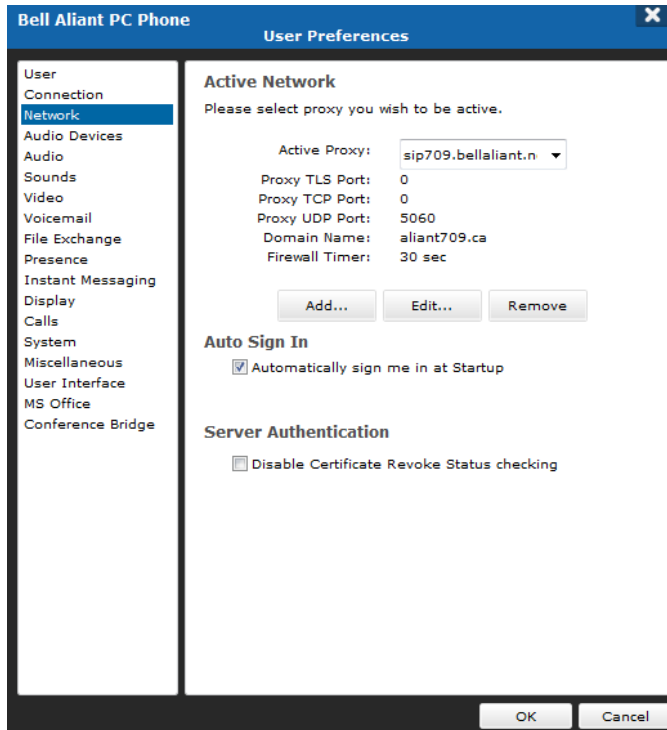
Bell Aliant PC Phone
User Preferences

User
Connection
Network
Audio Devices
Audio
Sounds
Video
Voicemail
File Exchange
Presence
Instant Messaging
Display
Calls
System
Miscellaneous
User Interface
MS Office
Conference Bridge

Active Network
Please select proxy you wish to be active.

Active Proxy: sip709.bellaliant.n
Proxy TLS Port: 0
Proxy TCP Port: 0
Proxy UDP Port: 5060
Domain Name: aliant709.ca
Firewall Timer: 30 sec

Add... Edit... Remove

Auto Sign In
Automatically sign me in at Startup

Server Authentication
Disable Certificate Revoke Status checking

OK Cancel